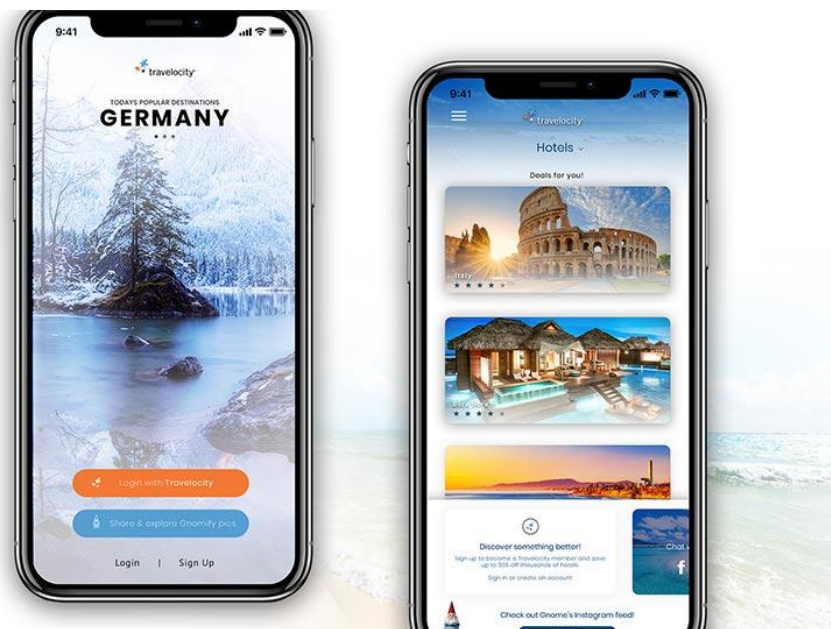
9:41

travelocity

TODAYS POPULAR DESTINATIONS

GERMANY

Login with Travelocity

Share & explore Gnomify pics

Login | Sign Up

9:41

travelocity

Hotels

Deals for you!

Italy

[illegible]

Discover something better!

Sign up to become a Travelocity member and save up to 50% off thousands of hotels

Sign in or create an account

Chat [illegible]

Check out Gnome's Instagram feed!